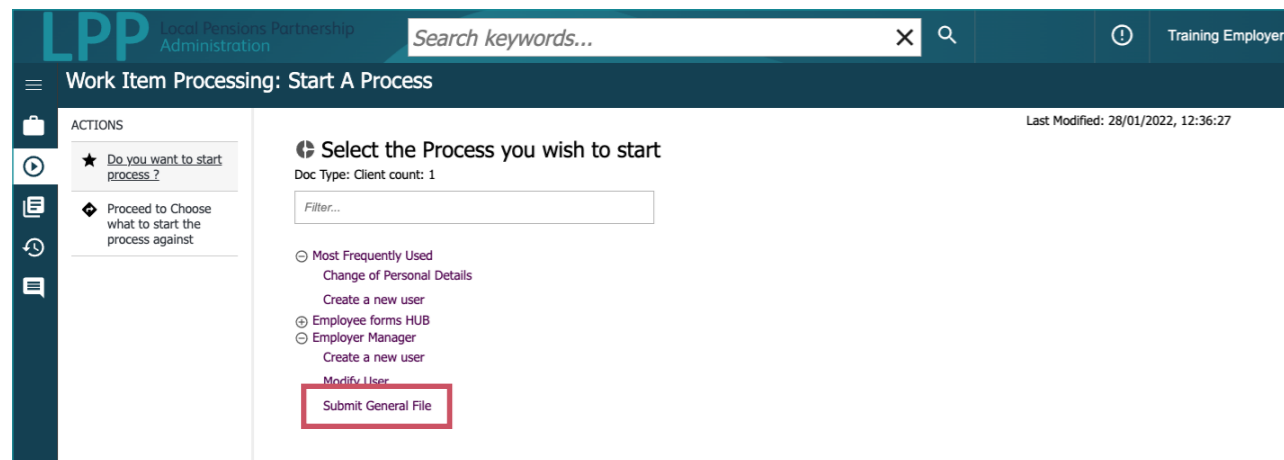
LPP Local Pensions Partnership Administration

Search keywords...

Training Employer

Work Item Processing: Start A Process

ACTIONS

Do you want to start process ?

Proceed to Choose what to start the process against

Last Modified: 28/01/2022, 12:36:27

Select the Process you wish to start

Doc Type: Client count: 1

Filter...

Most Frequently Used
Change of Personal Details
Create a new user
Employee forms HUB
Employer Manager
Create a new user
Modify User
Submit General File